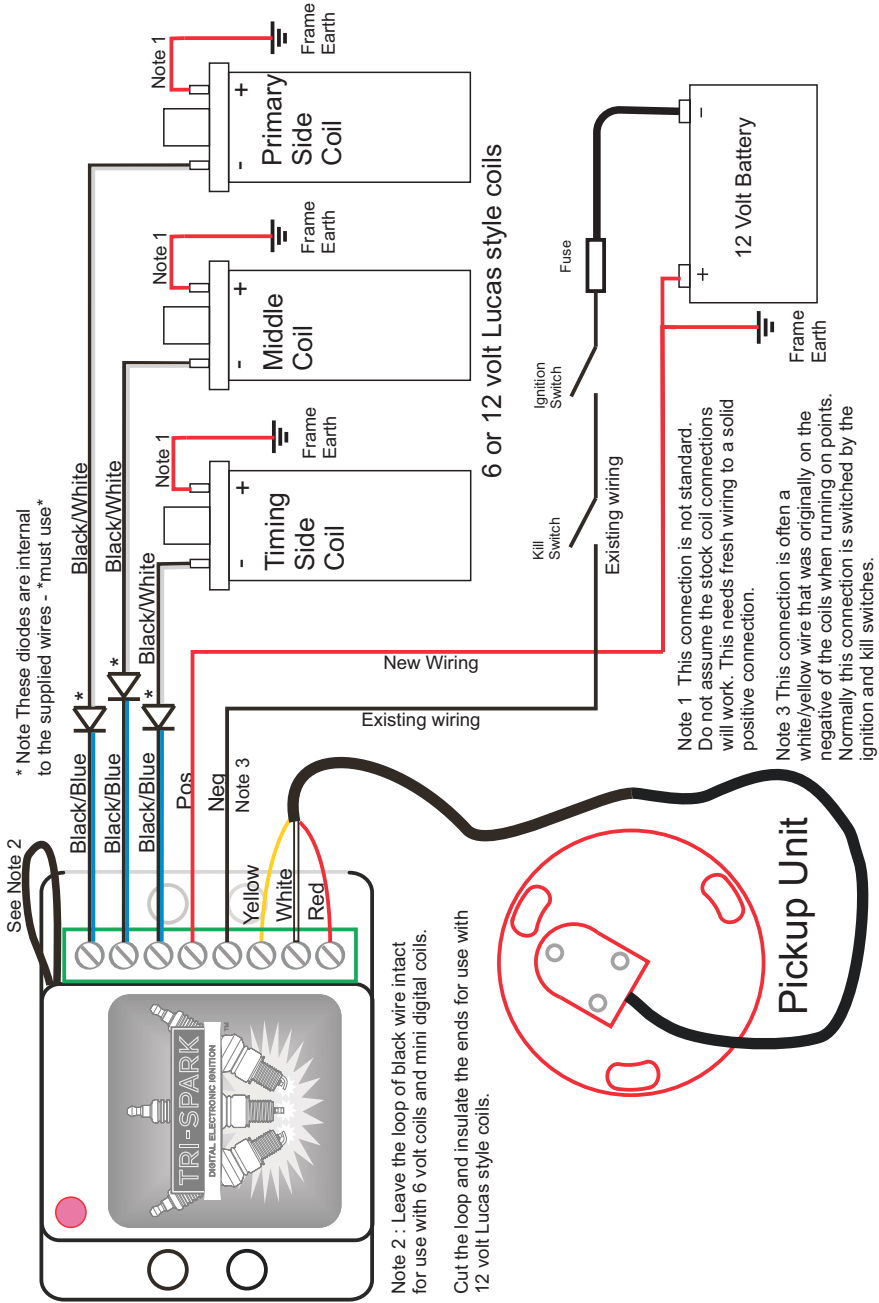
Note 1
Frame Earth
+
-
Primary Side Coil

Note 1
Frame Earth
+
-
Middle Coil

Note 1
Frame Earth
+
-
Timing Side Coil

6 or 12 volt Lucas style coils

-
12 Volt Battery
+
Frame Earth

Fuse
Ignition Switch
Kill Switch
Existing wiring

* Note These diodes are internal to the supplied wires - *must use*

Black/White
Black/White
Black/White
*
*
*
Black/Blue
Black/Blue
Black/Blue
Pos
Neg
Note 3
New Wiring
Existing wiring

See Note 2
Yellow
White
Red

TRI-SPARK
DIGITAL ELECTRONIC IGNITION
TM

Pickup Unit

Note 1 This connection is not standard. Do not assume the stock coil connections will work. This needs fresh wiring to a solid positive connection.

Note 3 This connection is often a white/yellow wire that was originally on the negative of the coils when running on points. Normally this connection is switched by the ignition and kill switches.

Note 2 : Leave the loop of black wire intact for use with 6 volt coils and mini digital coils.

Cut the loop and insulate the ends for use with 12 volt Lucas style coils.